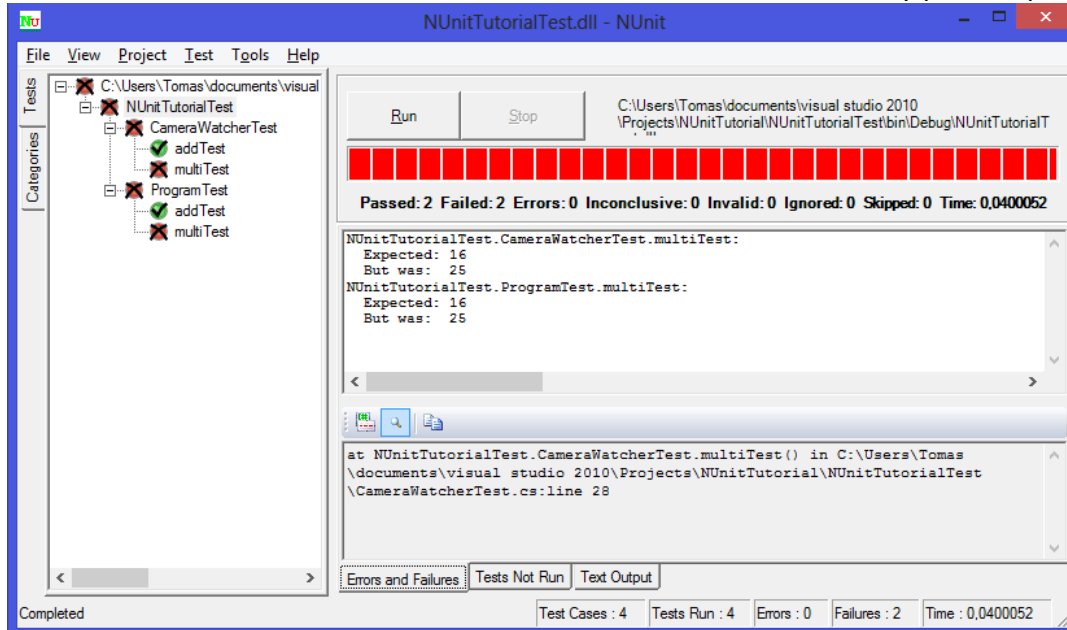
NUnitTutorialTest.dll - NUnit

File View Project Test Tools Help

Tests Categories

C:\Users\Tomas\documents\visual
NUnitTutorialTest
CameraWatcherTest
addTest
multiTest
ProgramTest
addTest
multiTest

Run Stop

C:\Users\Tomas\documents\visual studio 2010 \Projects\NUnitTutorial\NUnitTutorialTest\bin\Debug\NUnitTutorialT

Passed: 2 Failed: 2 Errors: 0 Inconclusive: 0 Invalid: 0 Ignored: 0 Skipped: 0 Time: 0,0400052

NUnitTutorialTest.CameraWatcherTest.multiTest:
Expected: 16
But was: 25
NUnitTutorialTest.ProgramTest.multiTest:
Expected: 16
But was: 25

at NUnitTutorialTest.CameraWatcherTest.multiTest() in C:\Users\Tomas \documents\visual studio 2010\Projects\NUnitTutorial\NUnitTutorialTest \CameraWatcherTest.cs:line 28

Errors and Failures Tests Not Run Text Output

Completed Test Cases : 4 Tests Run : 4 Errors : 0 Failures : 2 Time : 0,0400052